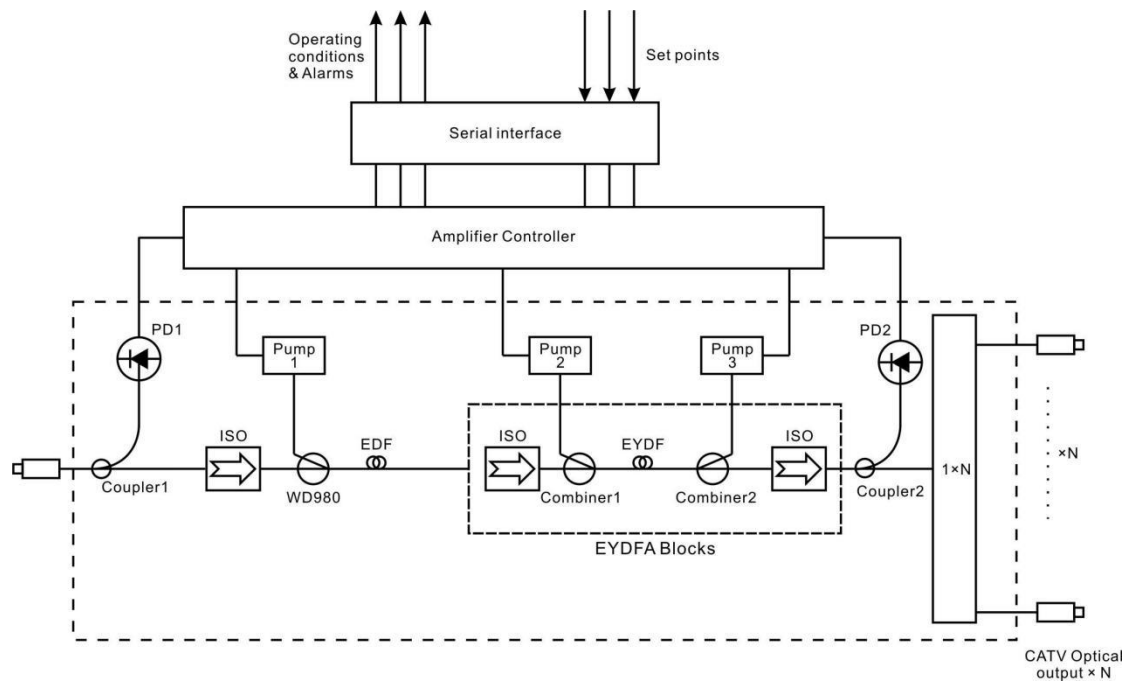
Operating conditions & Alarms

Set points

Serial interface

Amplifier Controller

PD1

Pump 1

Pump 2

Pump 3

PD2

ISO

EDF

ISO

EYDF

ISO

Coupler1

WD980

Combiner1

Combiner2

Coupler2

1×N

×N

EYDFA Blocks

CATV Optical output × N